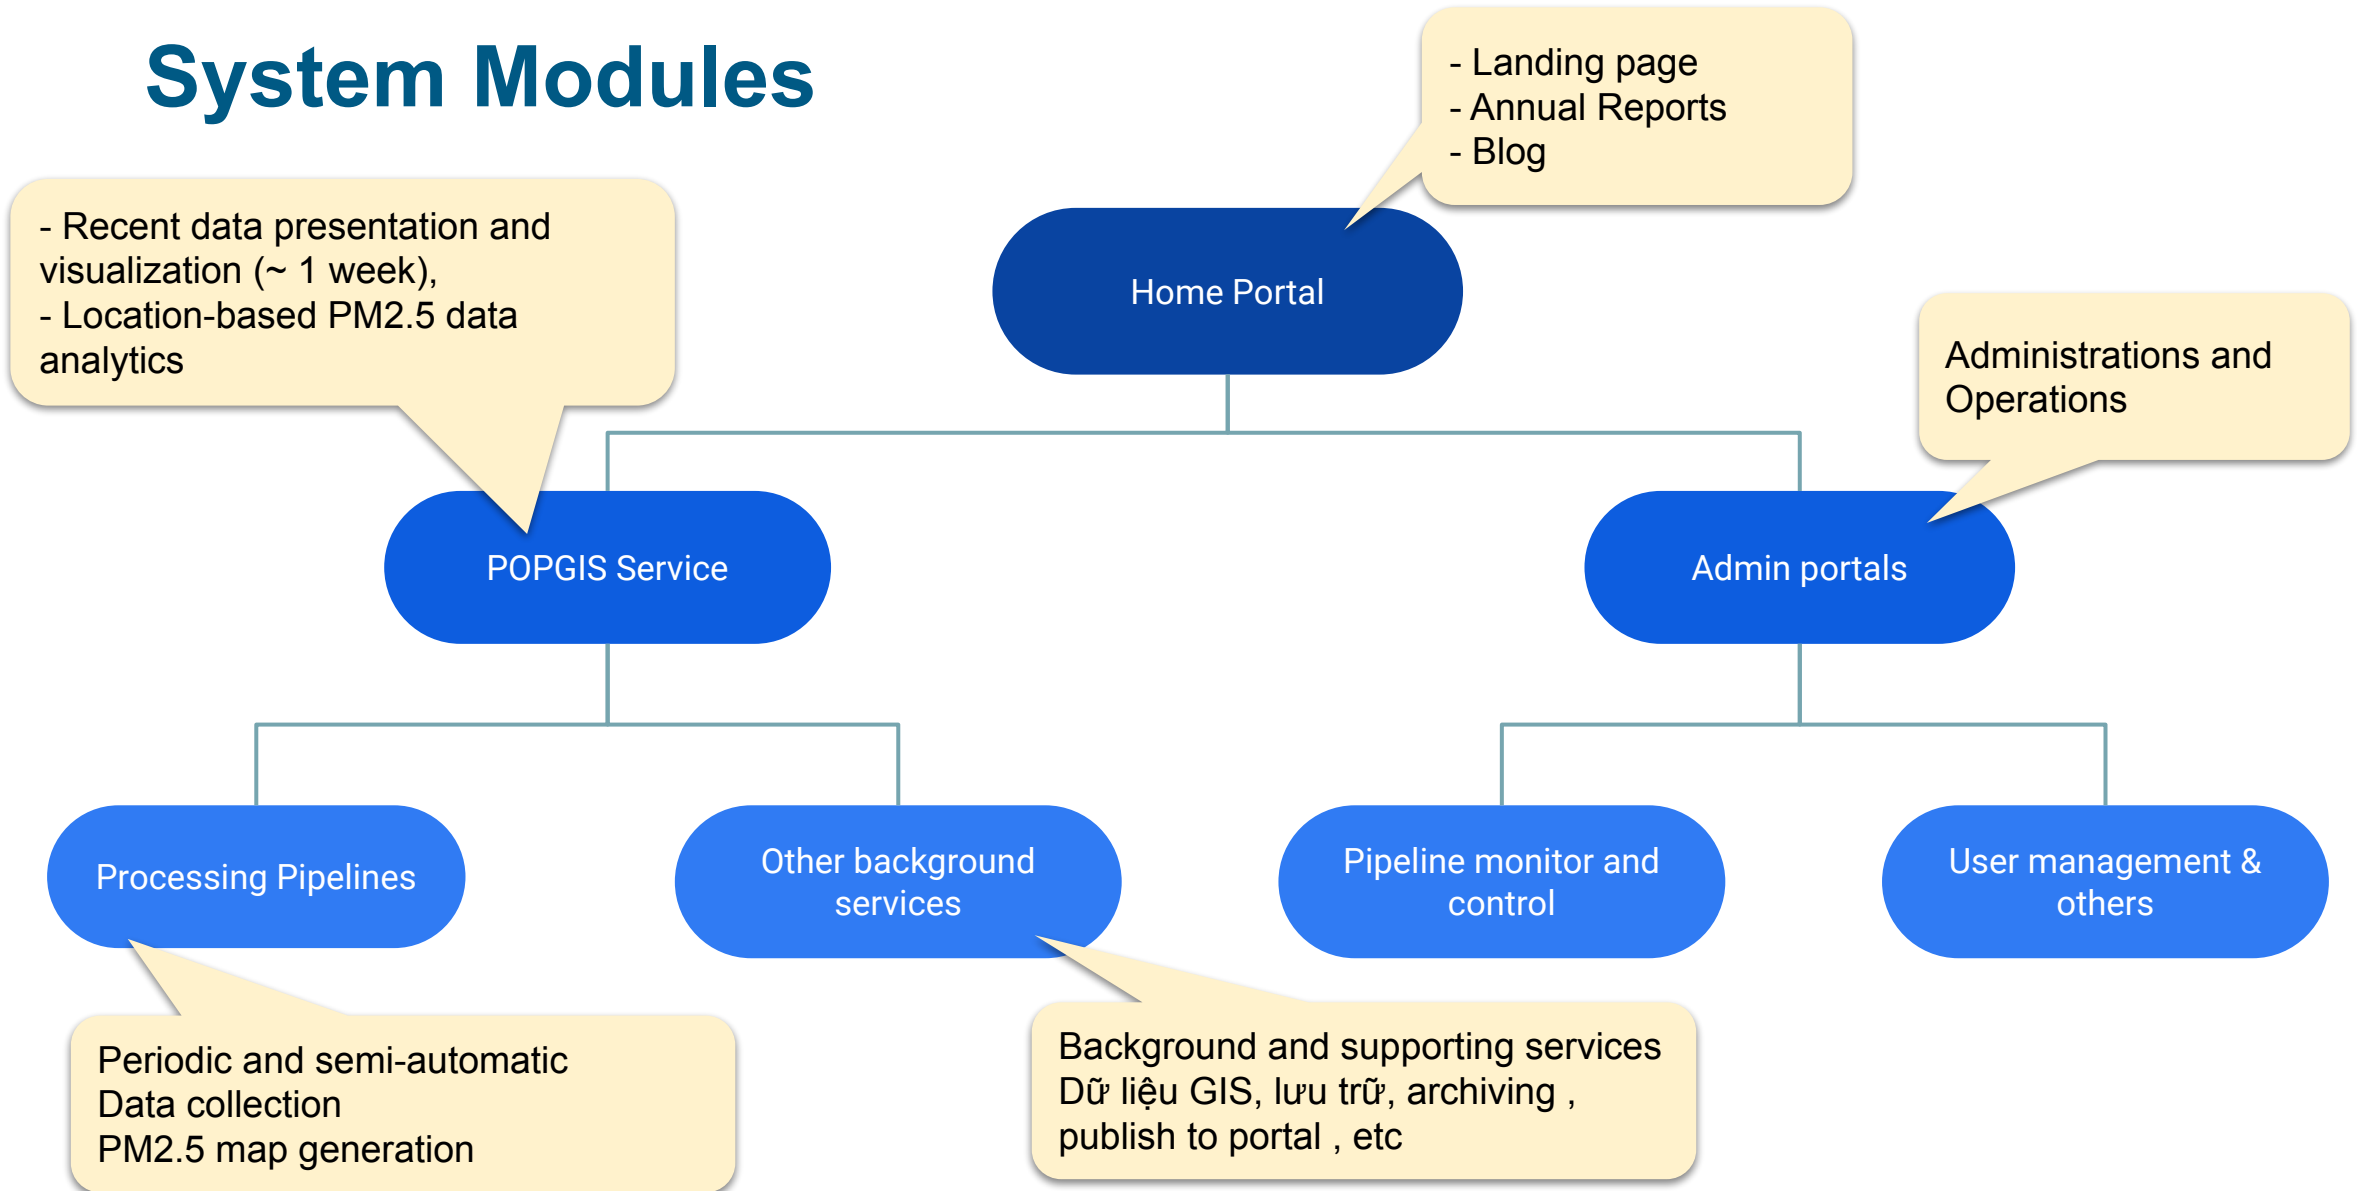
System Modules

- Landing page
- Annual Reports
- Blog

- Recent data presentation and visualization (~ 1 week),
- Location-based PM2.5 data analytics

Home Portal

Administrations and Operations

POPGIS Service

Admin portals

Processing Pipelines

Other background services

Pipeline monitor and control

User management & others

Periodic and semi-automatic
Data collection
PM2.5 map generation

Background and supporting services
Dữ liệu GIS, lưu trữ, archiving ,
publish to portal , etc